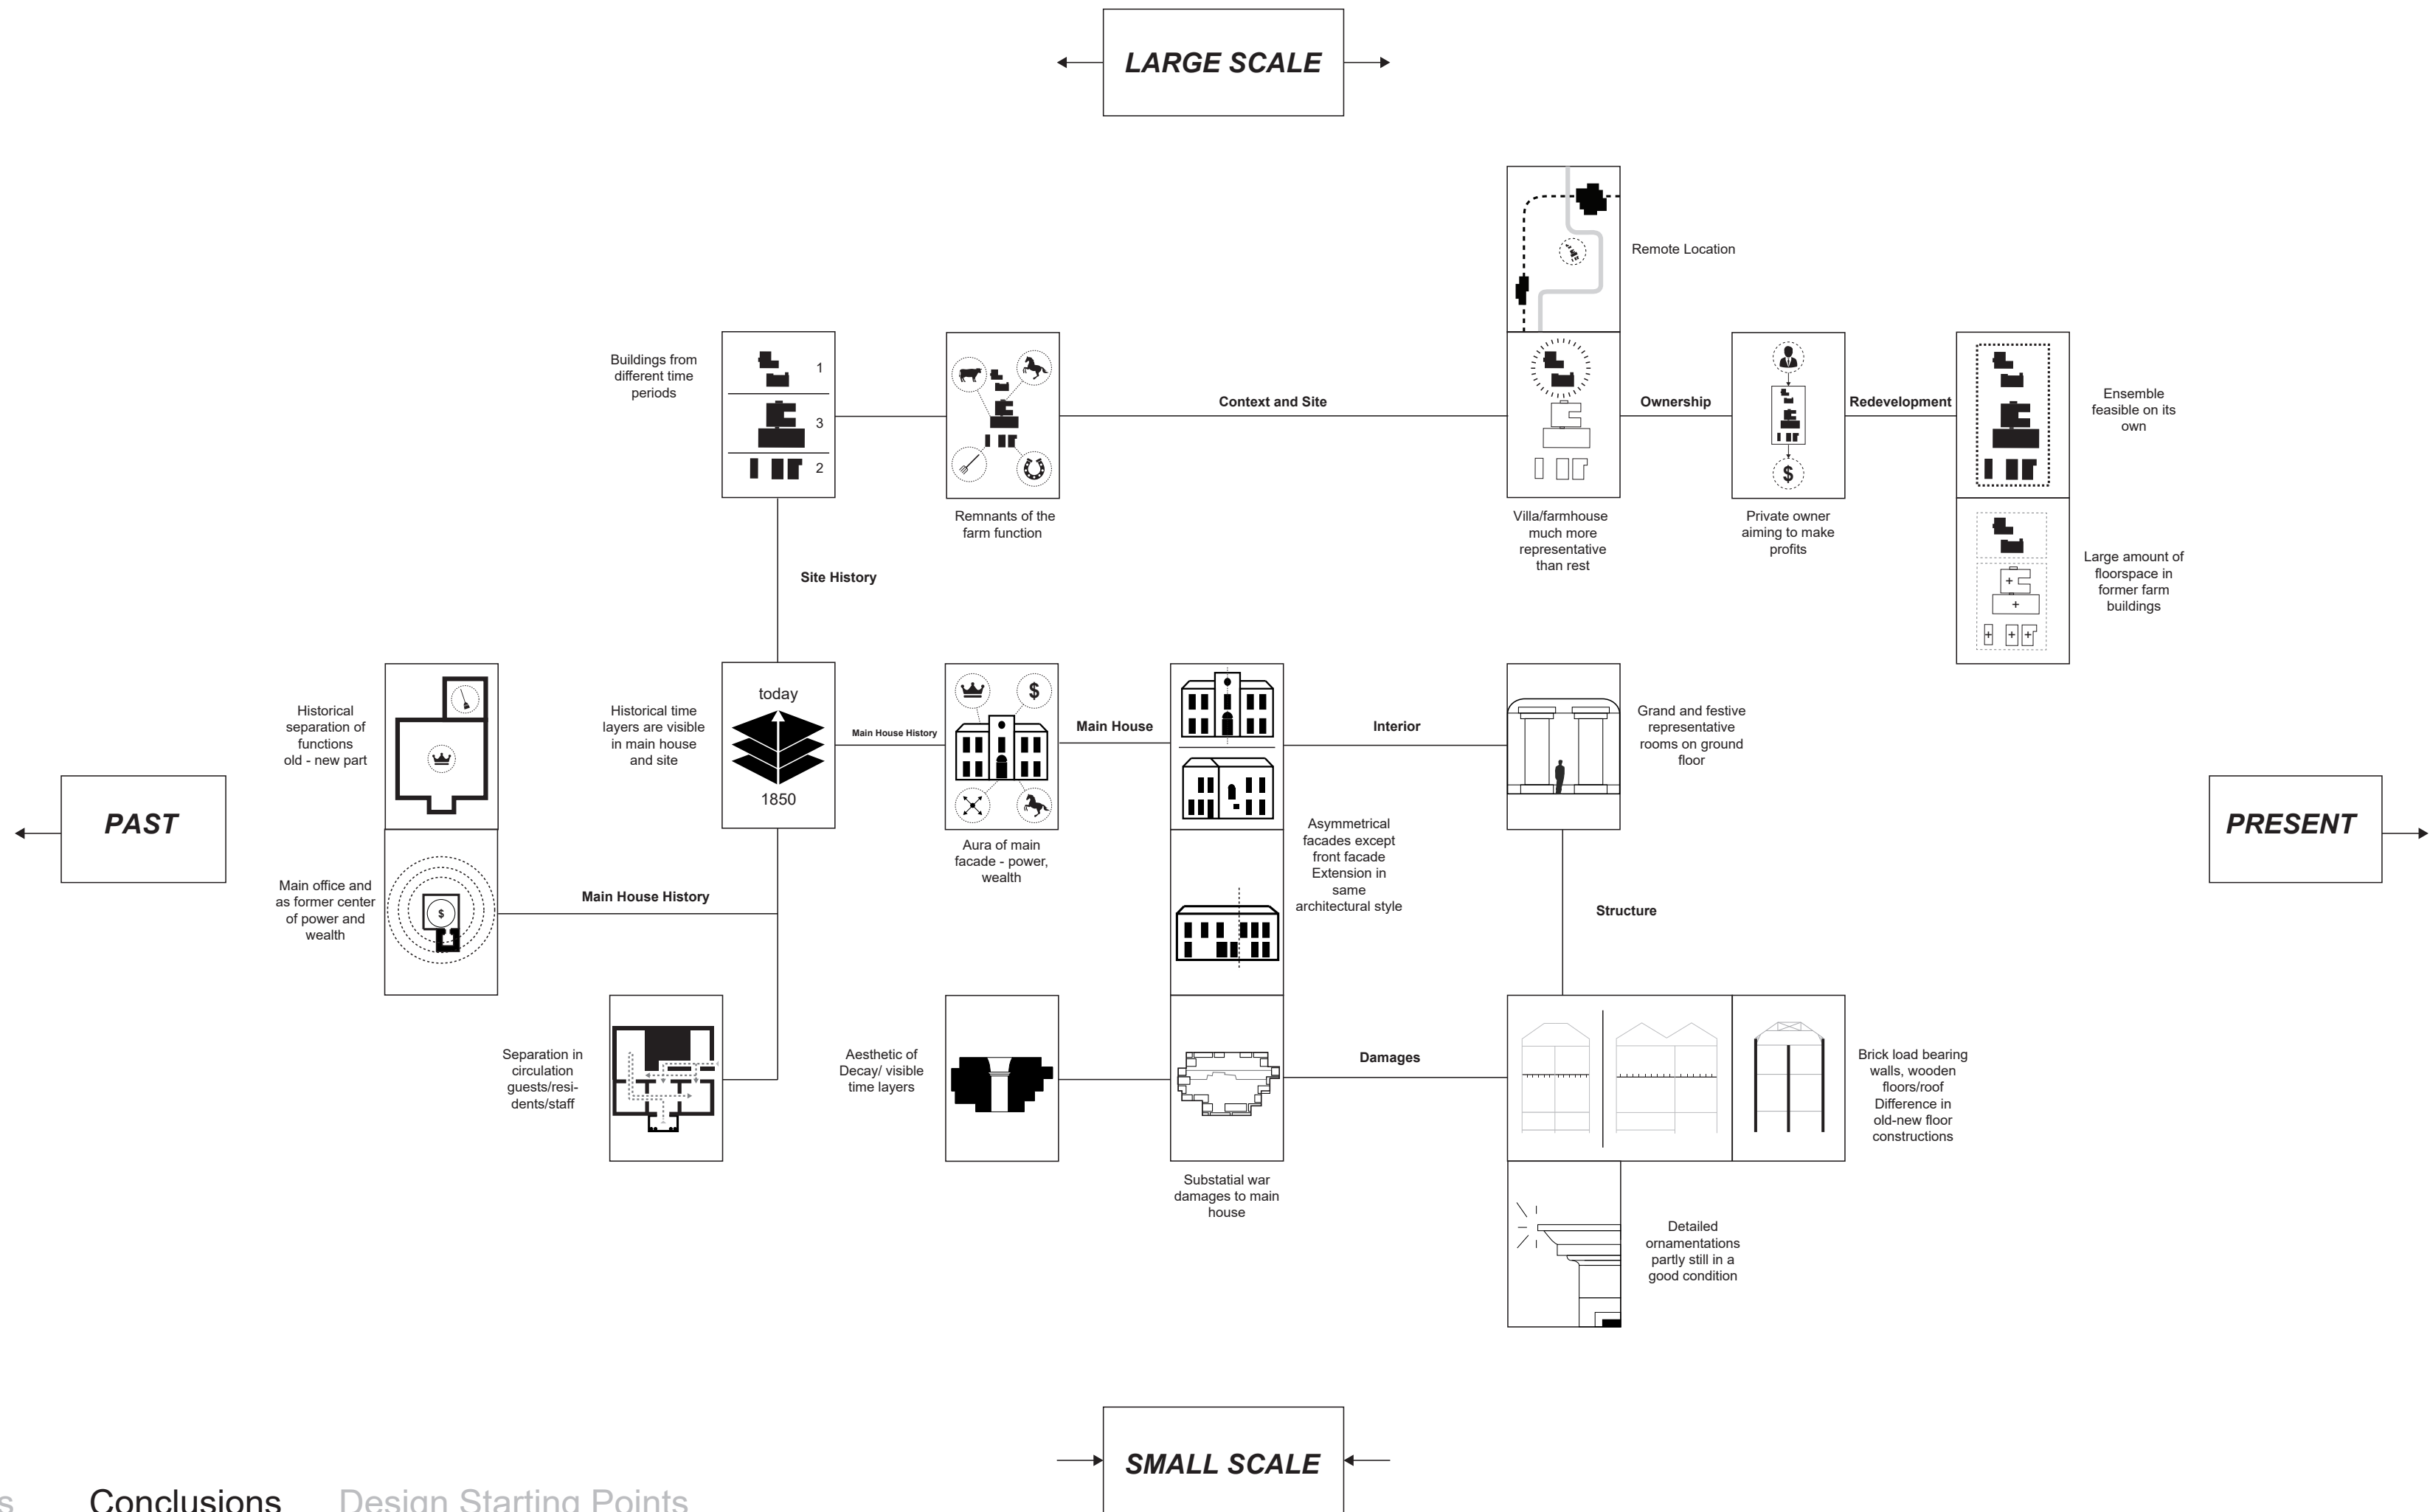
LARGE SCALE

Remote Location

Buildings from different time periods

1
3
2

Context and Site

Ownership

Redevelopment

Ensemble feasible on its own

Remnants of the farm function

Villa/farmhouse much more representative than rest

Private owner aiming to make profits

$

Large amount of floorspace in former farm buildings

Site History

Historical separation of functions old - new part

Historical time layers are visible in main house and site

today

1850

Main House History

Main House

Interior

Grand and festive representative rooms on ground floor

PAST

PRESENT

Aura of main facade - power, wealth

Asymmetrical facades except front facade Extension in same architectural style

Main office and as former center of power and wealth

$

Main House History

Structure

Separation in circulation guests/residents/staff

Aesthetic of Decay/ visible time layers

Damages

Brick load bearing walls, wooden floors/roof Difference in old-new floor constructions

Substatial war damages to main house

Detailed ornamentations partly still in a good condition

SMALL SCALE

s Conclusions Design Starting Points